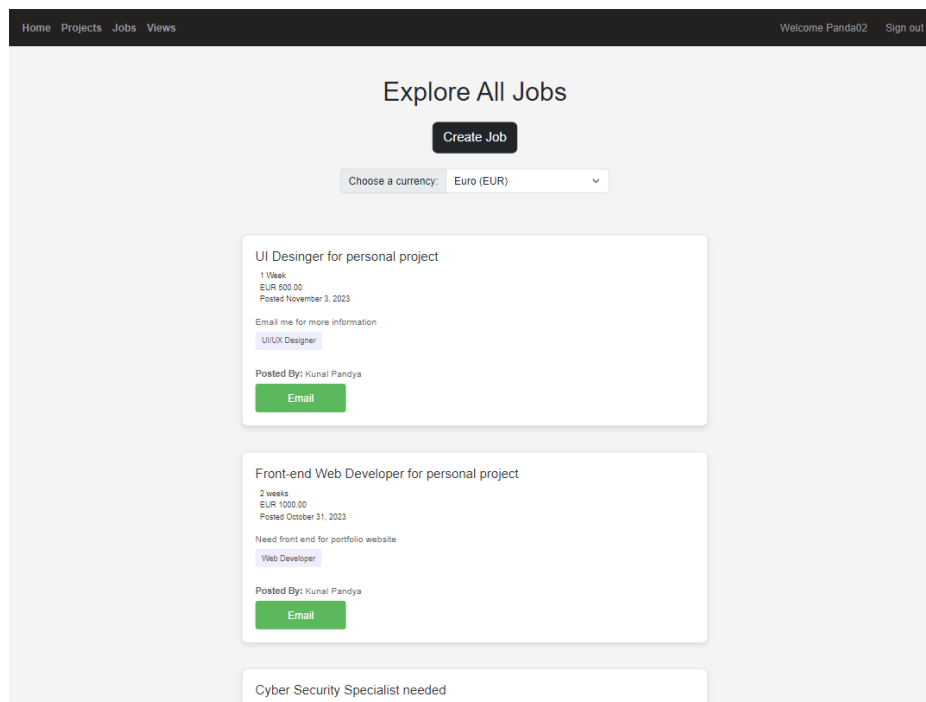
Home Projects Jobs Views

Welcome Panda02 Sign out

Explore All Jobs

Create Job

Choose a currency: Euro (EUR)

UI Desinger for personal project

1 Week
EUR 500.00
Posted November 3, 2023

Email me for more information

UI/UX Designer

Posted By: Kunal Pandya

Email

Front-end Web Developer for personal project

2 weeks
EUR 1000.00
Posted October 31, 2023

Need front end for portfolio website

Web Developer

Posted By: Kunal Pandya

Email

Cyber Security Specialist needed